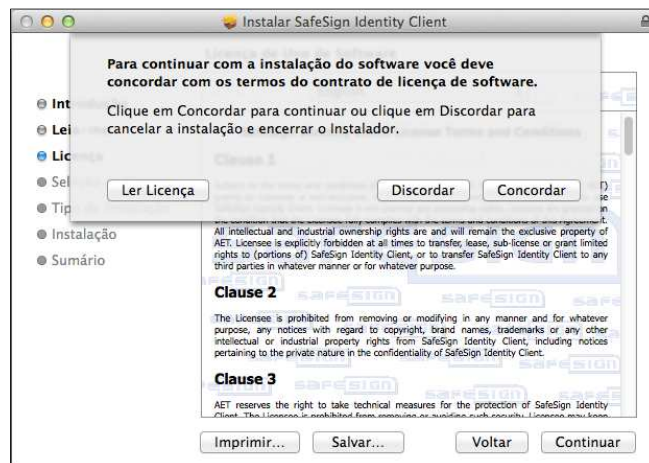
Instalar SafeSign Identity Client

Para continuar com a instalação do software você deve concordar com os termos do contrato de licença de software.

Clique em Concordar para continuar ou clique em Discordar para cancelar a instalação e encerrar o Instalador.

Ler Licença

Discordar

Concordar

Int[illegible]

Lei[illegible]

Lic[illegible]

Sel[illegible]

Tip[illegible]

Instalação

Sumário

Clause 1

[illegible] All intellectual and industrial ownership rights are and will remain the exclusive property of AET. Licensee is explicitly forbidden at all times to transfer, lease, sub-license or grant limited rights to (portions of) SafeSign Identity Client, or to transfer SafeSign Identity Client to any third parties in whatever manner or for whatever purpose.

Clause 2

The Licensee is prohibited from removing or modifying in any manner and for whatever purpose, any notices with regard to copyright, brand names, trademarks or any other intellectual or industrial property rights from SafeSign Identity Client, including notices pertaining to the private nature in the confidentiality of SafeSign Identity Client.

Clause 3

AET reserves the right to take technical measures for the protection of SafeSign Identity Client. The Licensee is prohibited from removing or avoiding such security. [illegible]

Imprimir...

Salvar...

Voltar

Continuar